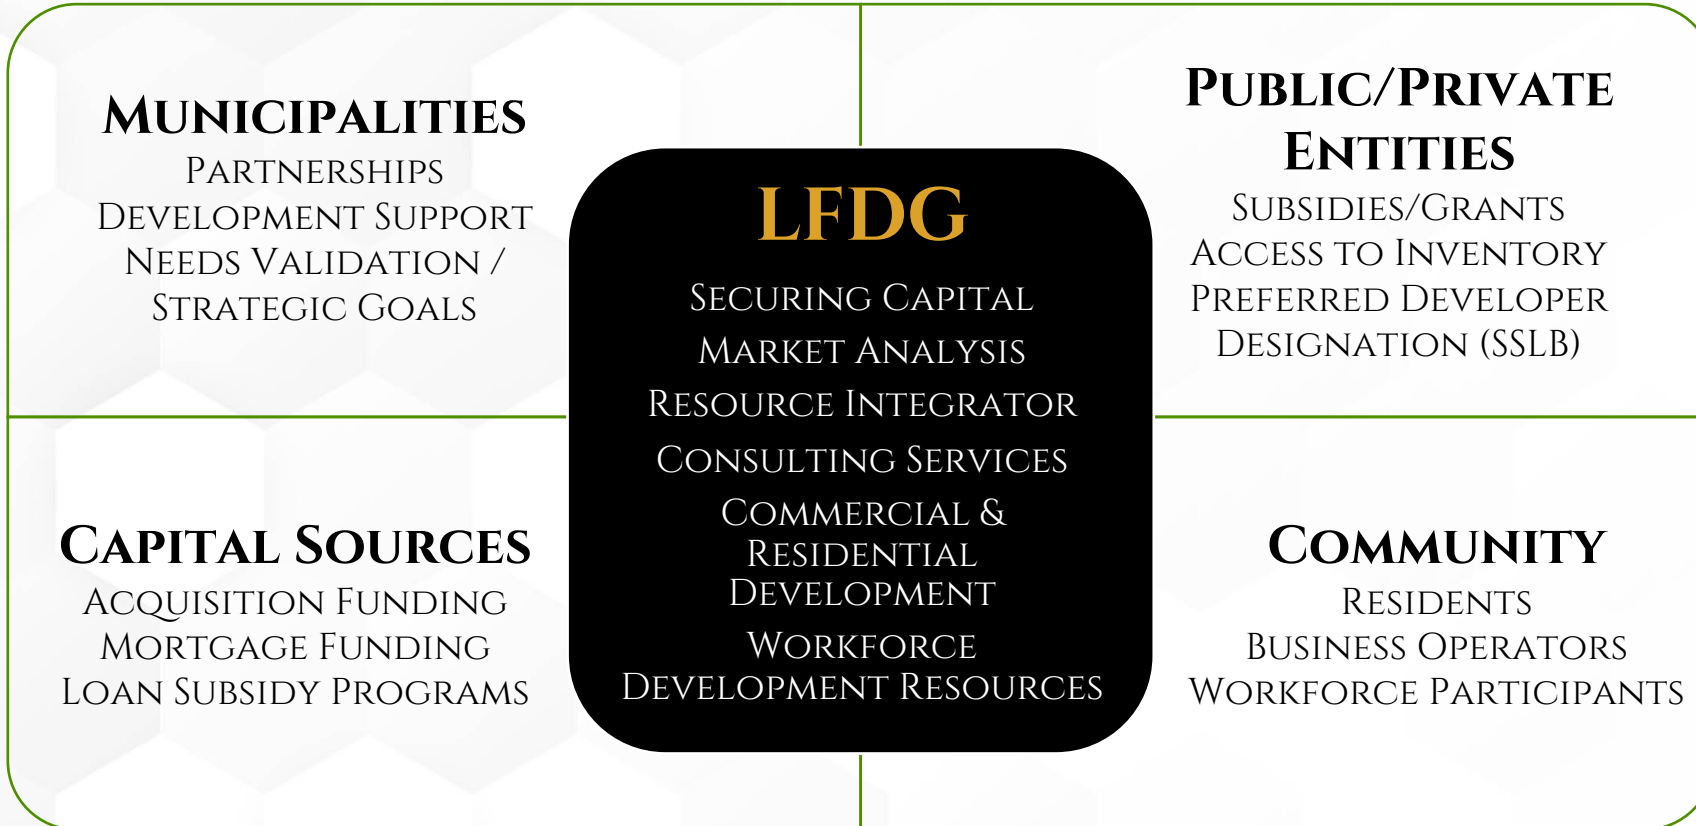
Municipalities
Partnerships
Development Support
Needs Validation / Strategic Goals

LFDG
Securing Capital
Market Analysis
Resource Integrator
Consulting Services
Commercial & Residential Development
Workforce Development Resources

Public/Private Entities
Subsidies/Grants
Access to Inventory
Preferred Developer Designation (SSLB)

Capital Sources
Acquisition Funding
Mortgage Funding
Loan Subsidy Programs

Community
Residents
Business Operators
Workforce Participants